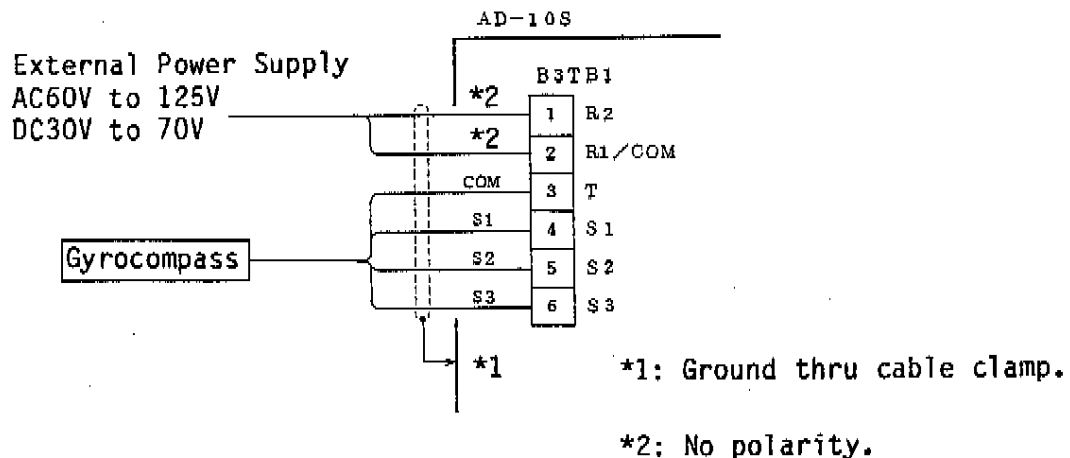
AD-10S

External Power Supply
AC60V to 125V
DC30V to 70V

B3TB1

*2
*2

| | |
|---|---|
| 1 | R2 |
| 2 | R1/COM |
| 3 | T |
| 4 | S1 |
| 5 | S2 |
| 6 | S3 |

COM
S1
S2
S3

Gyrocompass

*1

*1: Ground thru cable clamp.

*2: No polarity.